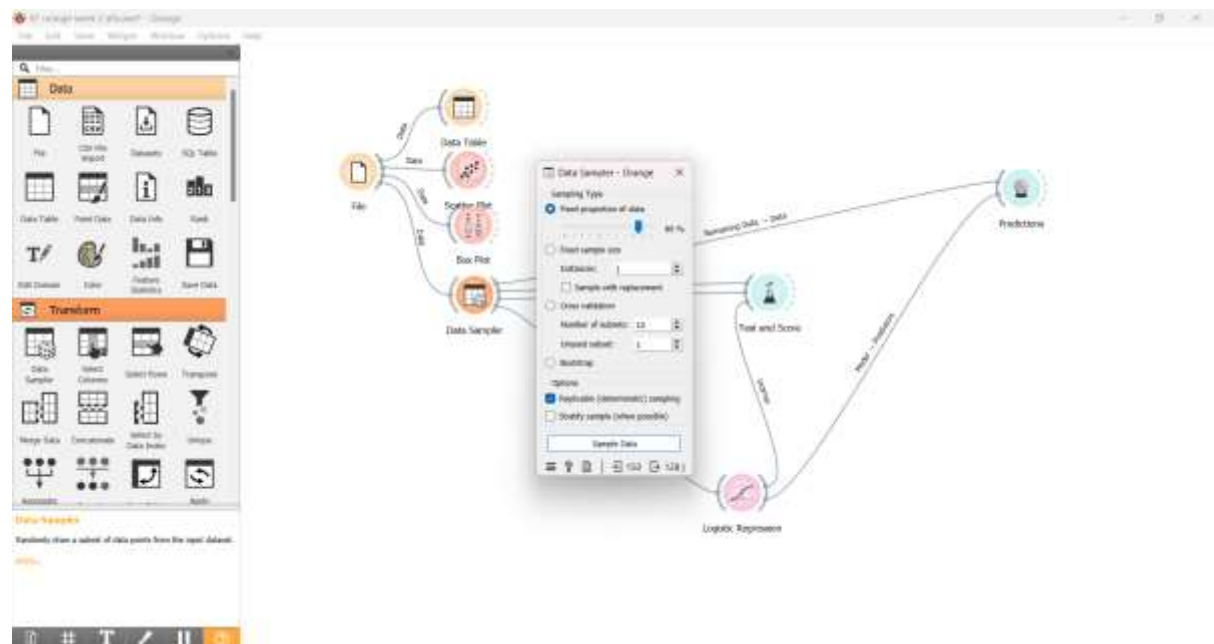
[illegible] - Orange
File Edit View Widget Window Options Help

Filter...
Data
File
CSV File Import
Datasets
SQL Table
Data Table
Paint Data
Data Info
Rank
Edit Domain
Color
Feature Statistics
Save Data
Transform
Data Sampler
Select Columns
Select Rows
Transpose
Merge Data
Concatenate
Select by Data Index
Unique
Aggregate
Apply

Data Sampler
Randomly draw a subset of data points from the input dataset.
More...

Data
Data
Data
Data
Data Table
File
Scatter Plot
Box Plot
Data Sampler
Remaining Data → Data
Predictions
Test and Score
Model → Predictors
Sample
Logistic Regression

Data Sampler - Orange
Sampling Type
Fixed proportion of data:
80 %
Fixed sample size
Instances: 1
Sample with replacement
Cross validation
Number of subsets: 10
Unused subset: 1
Bootstrap
Options
Replicable (deterministic) sampling
Stratify sample (when possible)
Sample Data
150
120